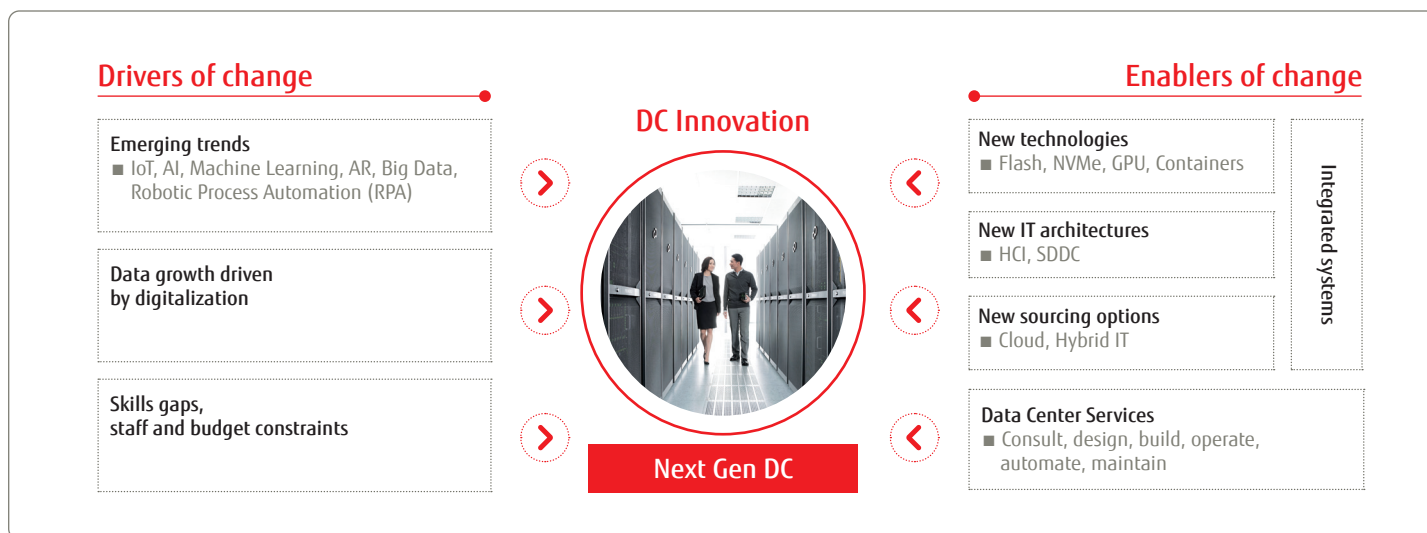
Drivers of change

Emerging trends
■ IoT, AI, Machine Learning, AR, Big Data, Robotic Process Automation (RPA)

Data growth driven by digitalization

Skills gaps, staff and budget constraints

DC Innovation

Next Gen DC

Enablers of change

New technologies
■ Flash, NVMe, GPU, Containers

New IT architectures
■ HCI, SDDC

New sourcing options
■ Cloud, Hybrid IT

Integrated systems

Data Center Services
■ Consult, design, build, operate, automate, maintain